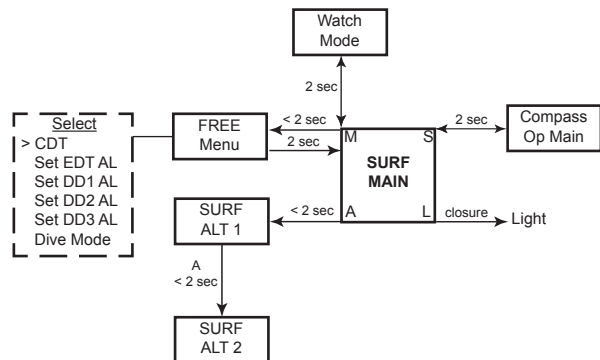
Watch Mode

2 sec

Select
> CDT
Set EDT AL
Set DD1 AL
Set DD2 AL
Set DD3 AL
Dive Mode

FREE Menu

< 2 sec

2 sec

M

S

SURF MAIN

A

L

2 sec

Compass Op Main

SURF ALT 1

< 2 sec

closure

Light

A
< 2 sec

SURF ALT 2